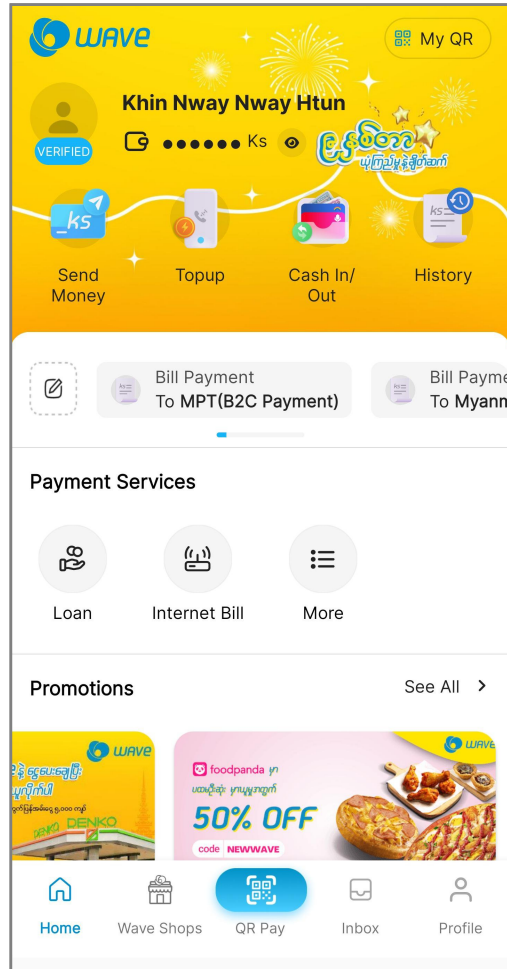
wave

My QR

VERIFIED

Khin Nway Nway Htun

●●●●●● Ks

Send Money

Topup

Cash In/ Out

History

Bill Payment
To MPT(B2C Payment)

Bill Payme
To Myanm

Payment Services

Loan

Internet Bill

More

Promotions

See All

wave

DENKO

foodpanda

50% OFF

code NEWWAVE

wave

Home

Wave Shops

QR Pay

Inbox

Profile